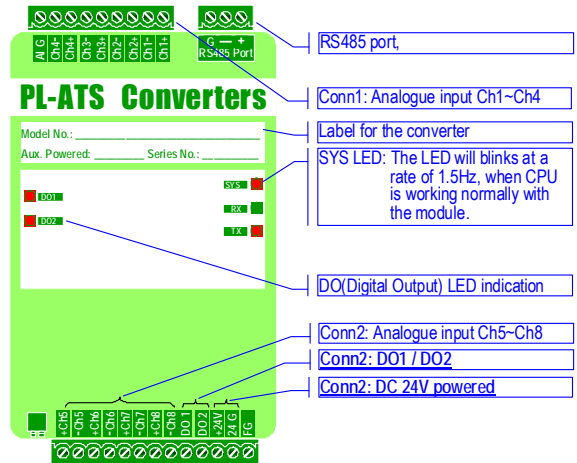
AI G
Ch4-
Ch4+
Ch3-
Ch3+
Ch2-
Ch2+
Ch1-
Ch1+

G — +
RS485 Port

PL-ATS Converters

Model No.: ______________________
Aux. Powered: ________ Series No.: _________

DO1
DO2

SYS
RX
TX

+Ch5
-Ch5
+Ch6
-Ch6
+Ch7
-Ch7
+Ch8
-Ch8
DO 1
DO 2
+24V
24 G
FG

RS485 port,

Conn1: Analogue input Ch1~Ch4

Label for the converter

SYS LED: The LED will blinks at a rate of 1.5Hz, when CPU is working normally with the module.

DO(Digital Output) LED indication

Conn2: Analogue input Ch5~Ch8

Conn2: DO1 / DO2

Conn2: DC 24V powered